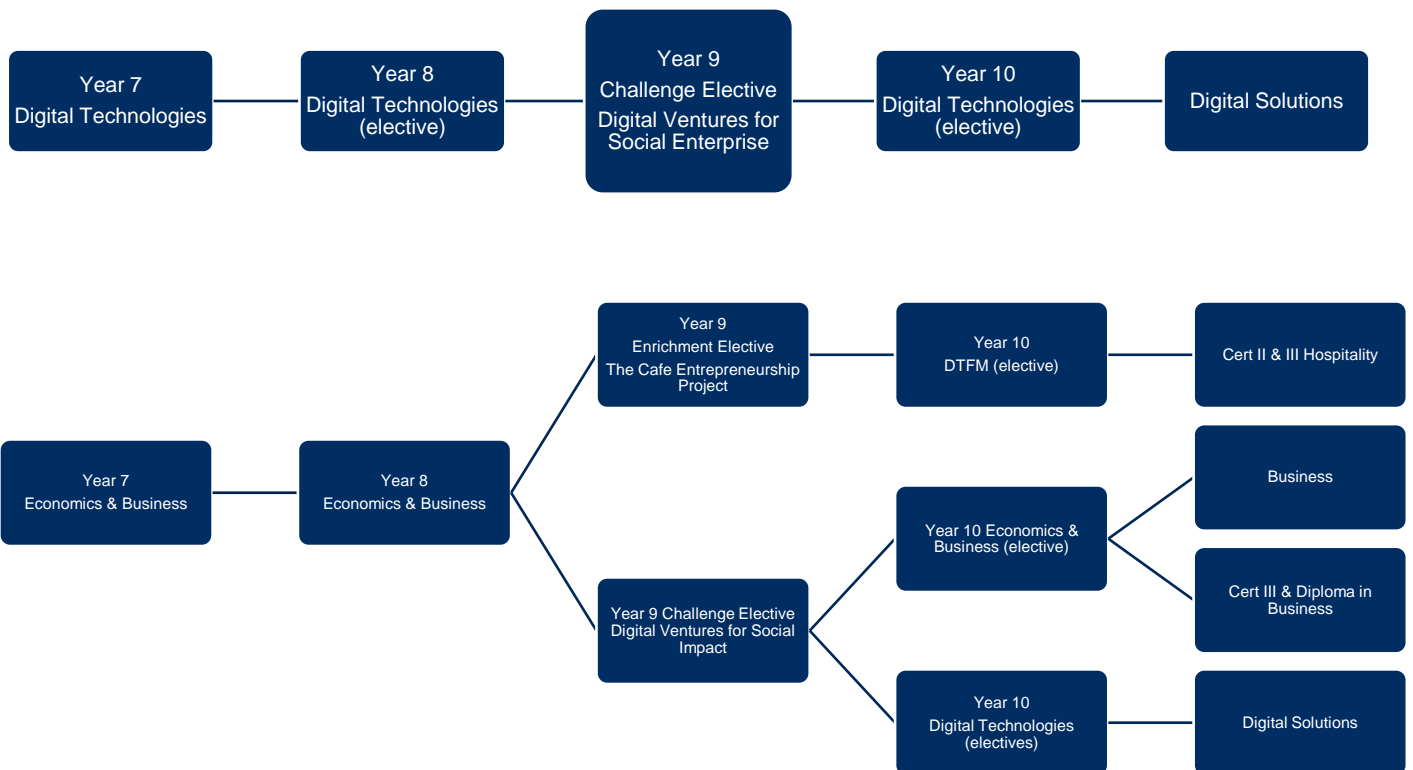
Year 7
Digital Technologies

Year 8
Digital Technologies (elective)

Year 9
Challenge Elective
Digital Ventures for Social Enterprise

Year 10
Digital Technologies (elective)

Digital Solutions

Year 7
Economics & Business

Year 8
Economics & Business

Year 9
Enrichment Elective
The Cafe Entrepreneurship Project

Year 10
DTFM (elective)

Cert II & III Hospitality

Year 9 Challenge Elective
Digital Ventures for Social Impact

Year 10 Economics & Business (elective)

Business

Cert III & Diploma in Business

Year 10
Digital Technologies (electives)

Digital Solutions